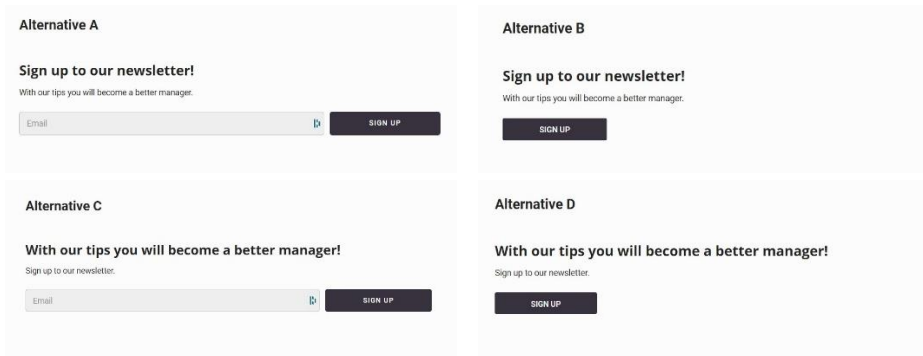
Alternative A

Sign up to our newsletter!

With our tips you will become a better manager.

Email

SIGN UP

Alternative B

Sign up to our newsletter!

With our tips you will become a better manager.

SIGN UP

Alternative C

With our tips you will become a better manager!

Sign up to our newsletter.

Email

SIGN UP

Alternative D

With our tips you will become a better manager!

Sign up to our newsletter.

SIGN UP